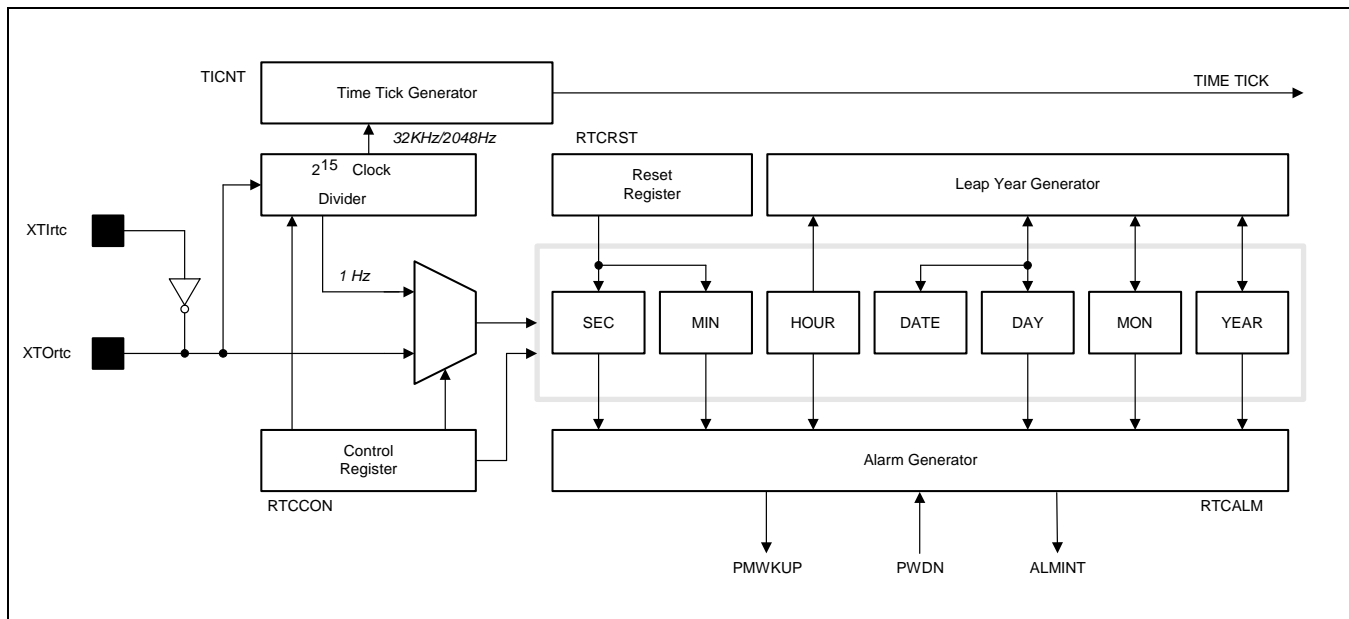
TICNT

Time Tick Generator

TIME TICK

32KHz/2048Hz

RTCRST

$2^{15}$ Clock Divider

Reset Register

Leap Year Generator

XTIrtc

1 Hz

SEC

MIN

HOUR

DATE

DAY

MON

YEAR

XTOrtc

Control Register

Alarm Generator

RTCCON

RTCALM

PMWKUP

PWDN

ALMINT